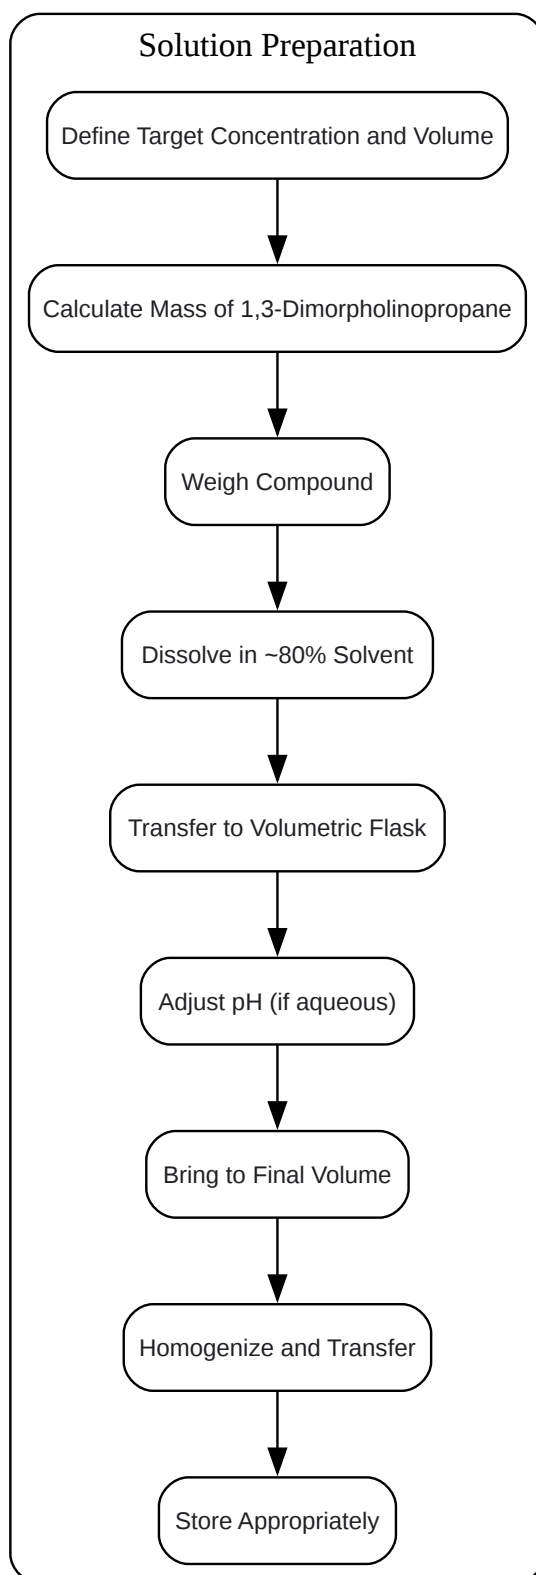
Solution Preparation

Define Target Concentration and Volume

Calculate Mass of 1,3-Dimorpholinopropane

Weigh Compound

Dissolve in ~80% Solvent

Transfer to Volumetric Flask

Adjust pH (if aqueous)

Bring to Final Volume

Homogenize and Transfer

Store Appropriately